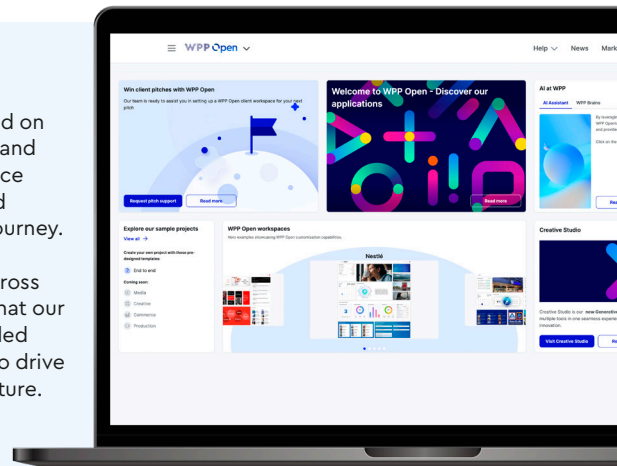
d on
and
ce
d
ourney.

ross
hat our
led
o drive
ture.

WPP Open

Help News Mark

Win client pitches with WPP Open

Our team is ready to assist you in setting up a WPP Open client workspace for your next pitch

Request pitch support

Read more

Welcome to WPP Open - Discover our applications

Read more

AI at WPP

AI Assistant

WPP Brains

By leveragin WPP Open's and provide

Click on the

Rea

Explore our sample projects

View all →

Create your own project with these pre-designed templates:

End to end

Coming soon:

Media

Creative

Commerce

Production

WPP Open workspaces

Here examples showcasing WPP Open customisation capabilities.

Nestlé

Creative Studio

Creative Studio is our new Generative multiple tools in one seamless experie innovation.

Visit Creative Studio

Re